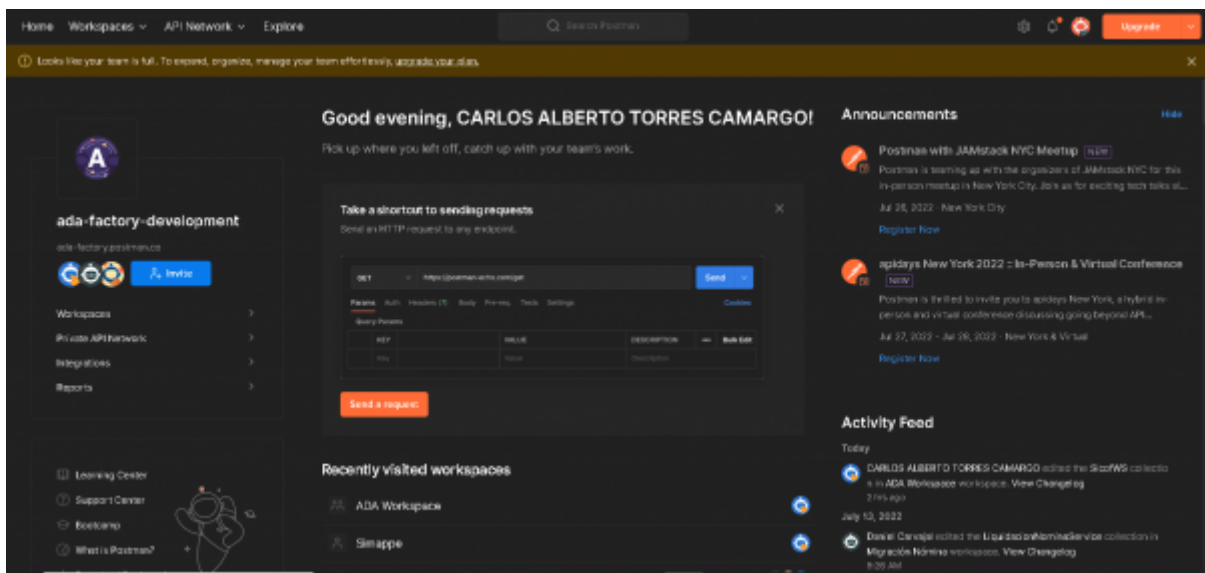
Home Workspaces API Network Explore

Search Postman

Upgrade

Looks like your team is full. To expand, organize, manage your team effortlessly, upgrade your plan.

ada-factory-development

ada-factory.postman.co

Invite

Workspaces

Private API Network

Integrations

Reports

Learning Center

Support Center

Bootcamp

What is Postman?

Good evening, CARLOS ALBERTO TORRES CAMARGO!

Pick up where you left off, catch up with your team's work.

Take a shortcut to sending requests

Send an HTTP request to any endpoint.

GET https://postman-echo.com/get Send

Params Auth Headers (7) Body Pre-req. Tests Settings Cookies

Query Params

| KEY | VALUE | DESCRIPTION | Bulk Edit |
|---|---|---|---|
| Key | Value | Description | |

Send a request

Recently visited workspaces

ADA Workspace

Simappe

Announcements

Hide

Postman with JAMstack NYC Meetup NEW

Postman is teaming up with the organizers of JAMstack NYC for this in-person meetup in New York City. Join us for exciting tech talks al...

Jul 28, 2022 · New York City

Register Now

apidays New York 2022 :: In-Person & Virtual Conference NEW

Postman is thrilled to invite you to apidays New York, a hybrid in-person and virtual conference discussing going beyond API...

Jul 27, 2022 - Jul 28, 2022 · New York & Virtual

Register Now

Activity Feed

Today

CARLOS ALBERTO TORRES CAMARGO edited the SicofWS collections in ADA Workspace workspace. View Changelog

2 hrs ago

July 13, 2022

Daniel Carvajal edited the LiquidacionNominaService collection in Migración Nómina workspace. View Changelog

9:20 AM